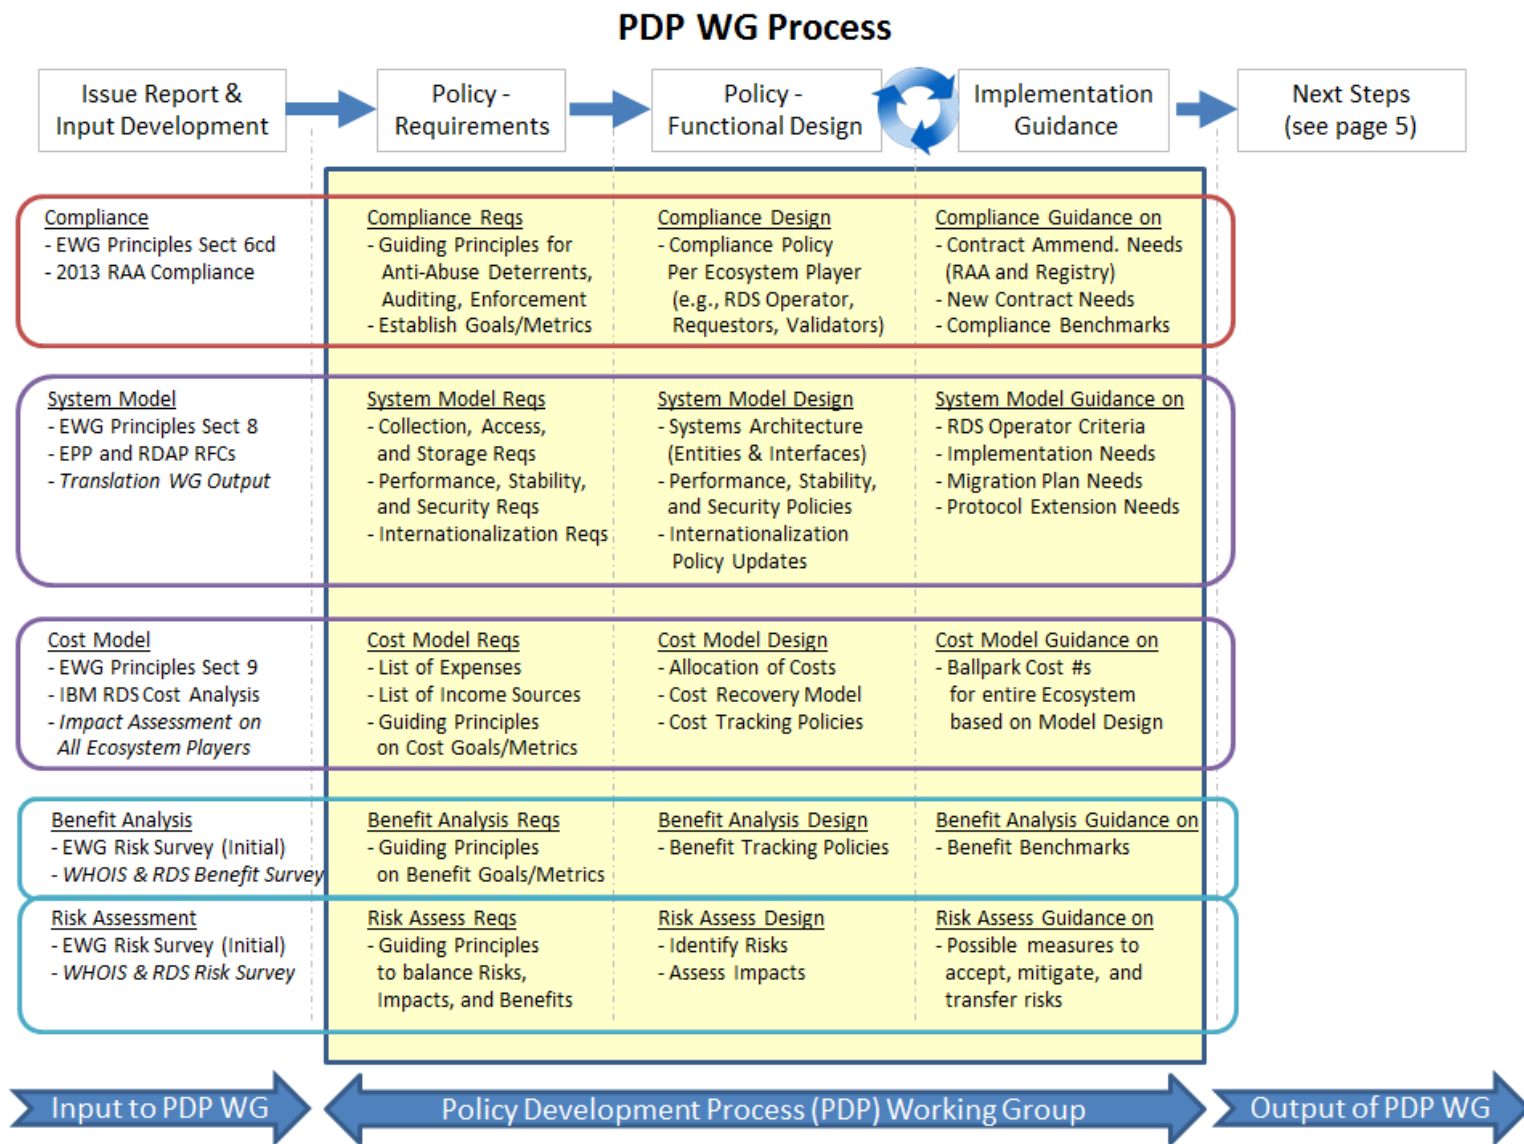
PDP WG Process

Issue Report & Input Development

Policy - Requirements

Policy - Functional Design

Implementation Guidance

Next Steps (see page 5)

Compliance
- EWG Principles Sect 6cd
- 2013 RAA Compliance

Compliance Reqs
- Guiding Principles for Anti-Abuse Deterrents, Auditing, Enforcement
- Establish Goals/Metrics

Compliance Design
- Compliance Policy Per Ecosystem Player (e.g., RDS Operator, Requestors, Validators)

Compliance Guidance on
- Contract Ammend. Needs (RAA and Registry)
- New Contract Needs
- Compliance Benchmarks

System Model
- EWG Principles Sect 8
- EPP and RDAP RFCs
- Translation WG Output

System Model Reqs
- Collection, Access, and Storage Reqs
- Performance, Stability, and Security Reqs
- Internationalization Reqs

System Model Design
- Systems Architecture (Entities & Interfaces)
- Performance, Stability, and Security Policies
- Internationalization Policy Updates

System Model Guidance on
- RDS Operator Criteria
- Implementation Needs
- Migration Plan Needs
- Protocol Extension Needs

Cost Model
- EWG Principles Sect 9
- IBM RDS Cost Analysis
- Impact Assessment on All Ecosystem Players

Cost Model Reqs
- List of Expenses
- List of Income Sources
- Guiding Principles on Cost Goals/Metrics

Cost Model Design
- Allocation of Costs
- Cost Recovery Model
- Cost Tracking Policies

Cost Model Guidance on
- Ballpark Cost #s for entire Ecosystem based on Model Design

Benefit Analysis
- EWG Risk Survey (Initial)
- WHOIS & RDS Benefit Survey

Benefit Analysis Reqs
- Guiding Principles on Benefit Goals/Metrics

Benefit Analysis Design
- Benefit Tracking Policies

Benefit Analysis Guidance on
- Benefit Benchmarks

Risk Assessment
- EWG Risk Survey (Initial)
- WHOIS & RDS Risk Survey

Risk Assess Reqs
- Guiding Principles to balance Risks, Impacts, and Benefits

Risk Assess Design
- Identify Risks
- Assess Impacts

Risk Assess Guidance on
- Possible measures to accept, mitigate, and transfer risks

Input to PDP WG

Policy Development Process (PDP) Working Group

Output of PDP WG